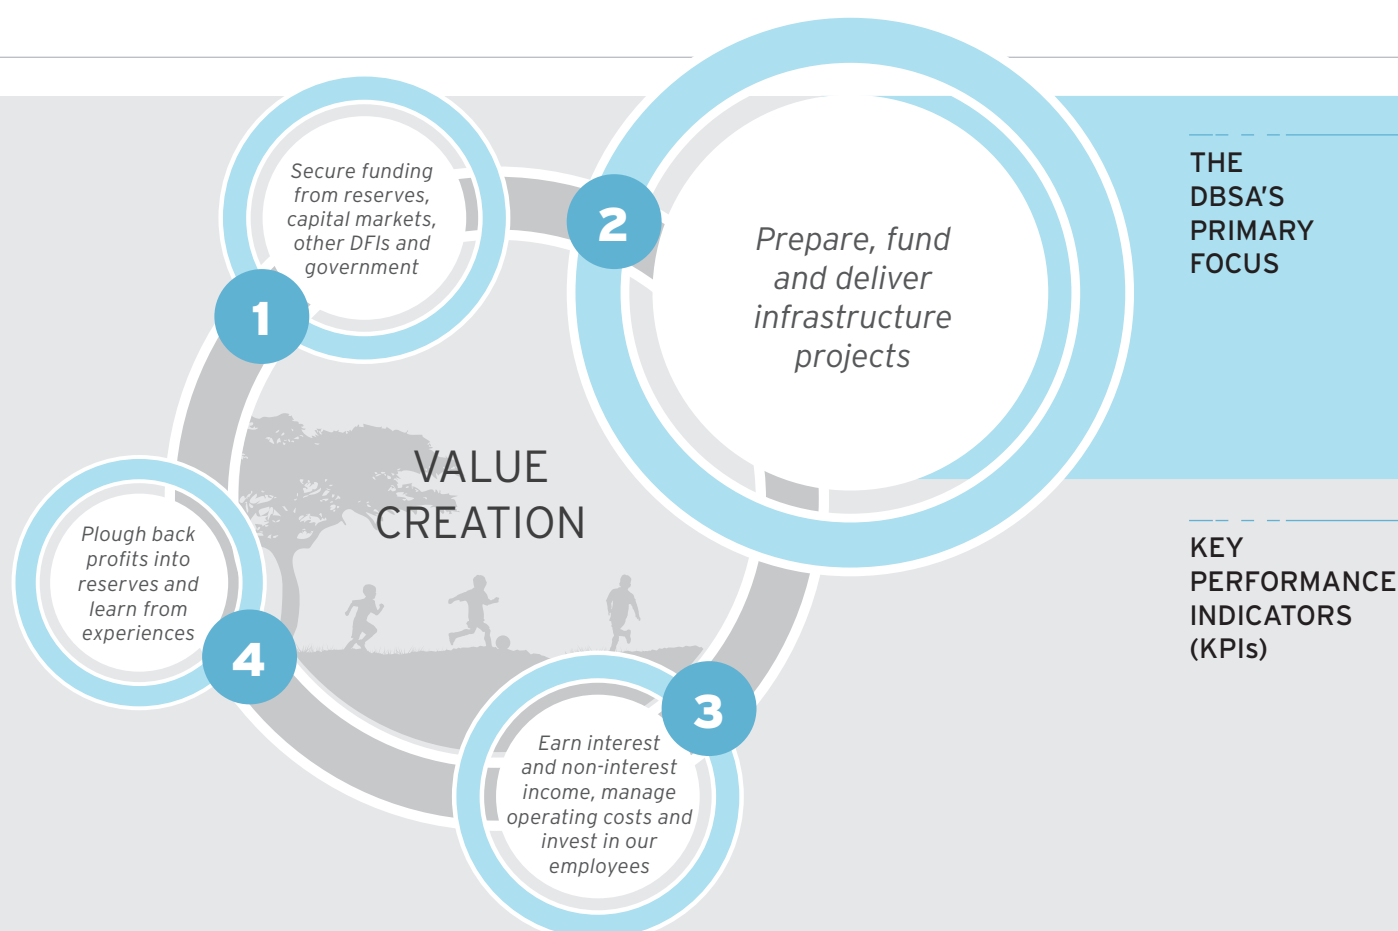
1

Secure funding from reserves, capital markets, other DFIs and government

2

Prepare, fund and deliver infrastructure projects

THE DBSA'S PRIMARY FOCUS

VALUE CREATION

KEY PERFORMANCE INDICATORS (KPIs)

4

Plough back profits into reserves and learn from experiences

3

Earn interest and non-interest income, manage operating costs and invest in our employees